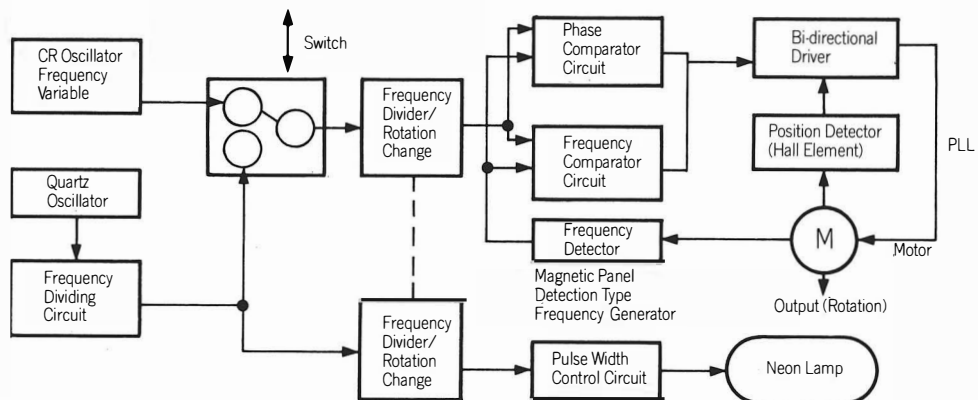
Switch

CR Oscillator Frequency Variable

Quartz Oscillator

Frequency Dividing Circuit

Frequency Divider/ Rotation Change

Frequency Divider/ Rotation Change

Phase Comparator Circuit

Frequency Comparator Circuit

Frequency Detector

Magnetic Panel Detection Type Frequency Generator

Pulse Width Control Circuit

Neon Lamp

Bi-directional Driver

Position Detector (Hall Element)

PLL

M

Motor

Output (Rotation)